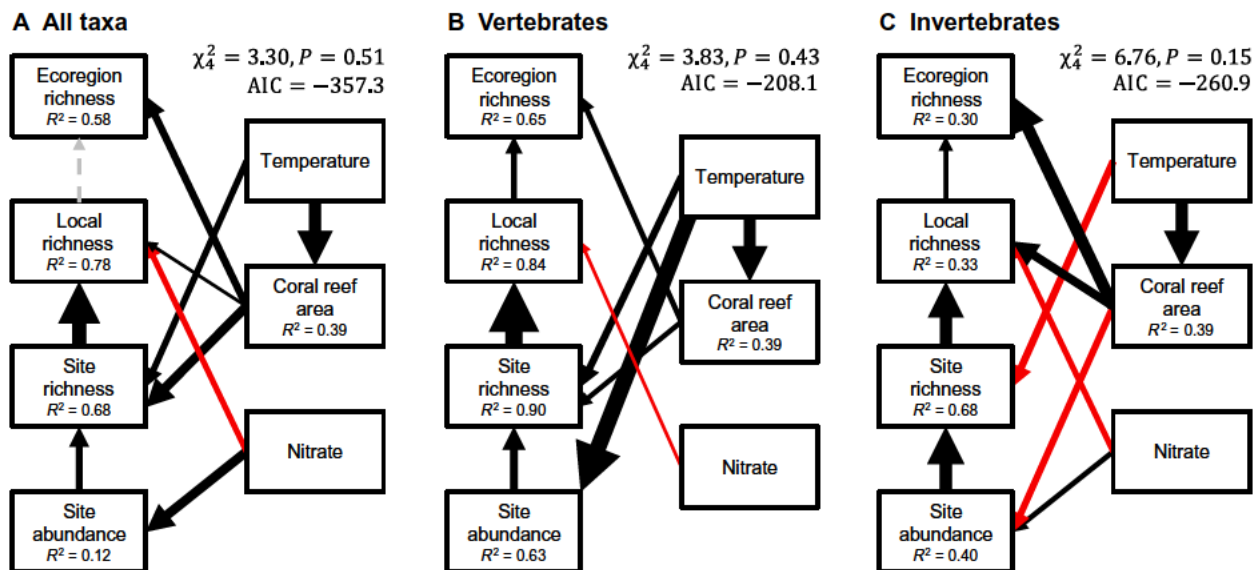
A All taxa

$\chi^2_4 = 3.30, P = 0.51$
AIC $= -357.3$

Ecoregion richness
$R^2 = 0.58$

Temperature

Local richness
$R^2 = 0.78$

Coral reef area
$R^2 = 0.39$

Site richness
$R^2 = 0.68$

Nitrate

Site abundance
$R^2 = 0.12$

B Vertebrates

$\chi^2_4 = 3.83, P = 0.43$
AIC $= -208.1$

Ecoregion richness
$R^2 = 0.65$

Temperature

Local richness
$R^2 = 0.84$

Coral reef area
$R^2 = 0.39$

Site richness
$R^2 = 0.90$

Nitrate

Site abundance
$R^2 = 0.63$

C Invertebrates

$\chi^2_4 = 6.76, P = 0.15$
AIC $= -260.9$

Ecoregion richness
$R^2 = 0.30$

Temperature

Local richness
$R^2 = 0.33$

Coral reef area
$R^2 = 0.39$

Site richness
$R^2 = 0.68$

Nitrate

Site abundance
$R^2 = 0.40$